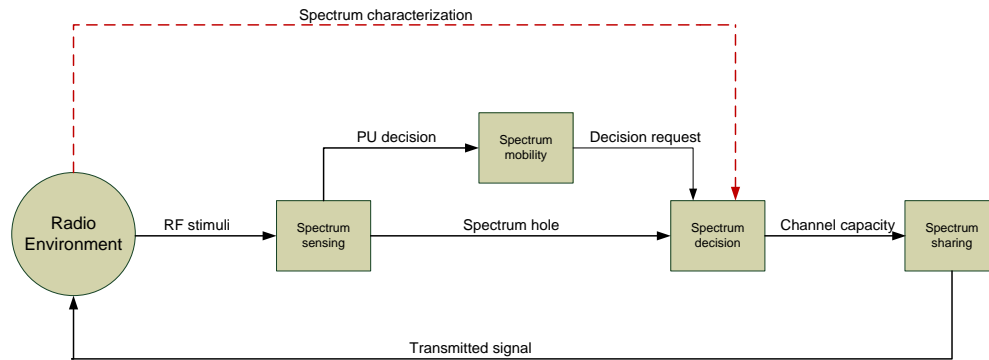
Spectrum characterization

PU decision

Spectrum mobility

Decision request

Radio Environment

RF stimuli

Spectrum sensing

Spectrum hole

Spectrum decision

Channel capacity

Spectrum sharing

Transmitted signal